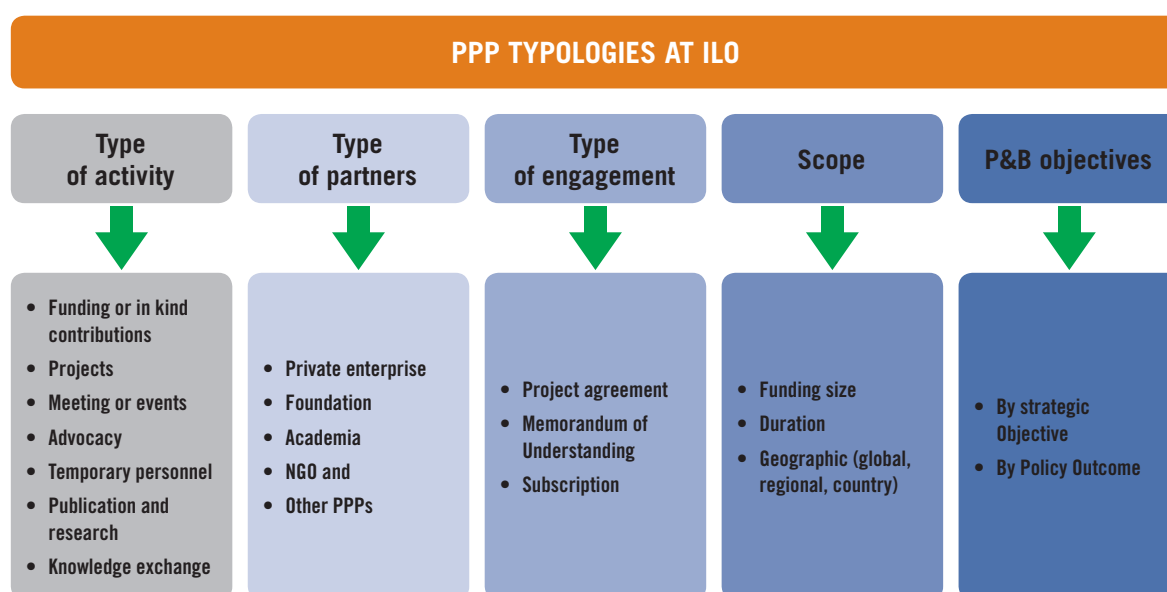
PPP TYPOLOGIES AT ILO

Type of activity

- Funding or in kind contributions
- Projects
- Meeting or events
- Advocacy
- Temporary personnel
- Publication and research
- Knowledge exchange

Type of partners

- Private enterprise
- Foundation
- Academia
- NGO and
- Other PPPs

Type of engagement

- Project agreement
- Memorandum of Understanding
- Subscription

Scope

- Funding size
- Duration
- Geographic (global, regional, country)

P&B objectives

- By strategic Objective
- By Policy Outcome